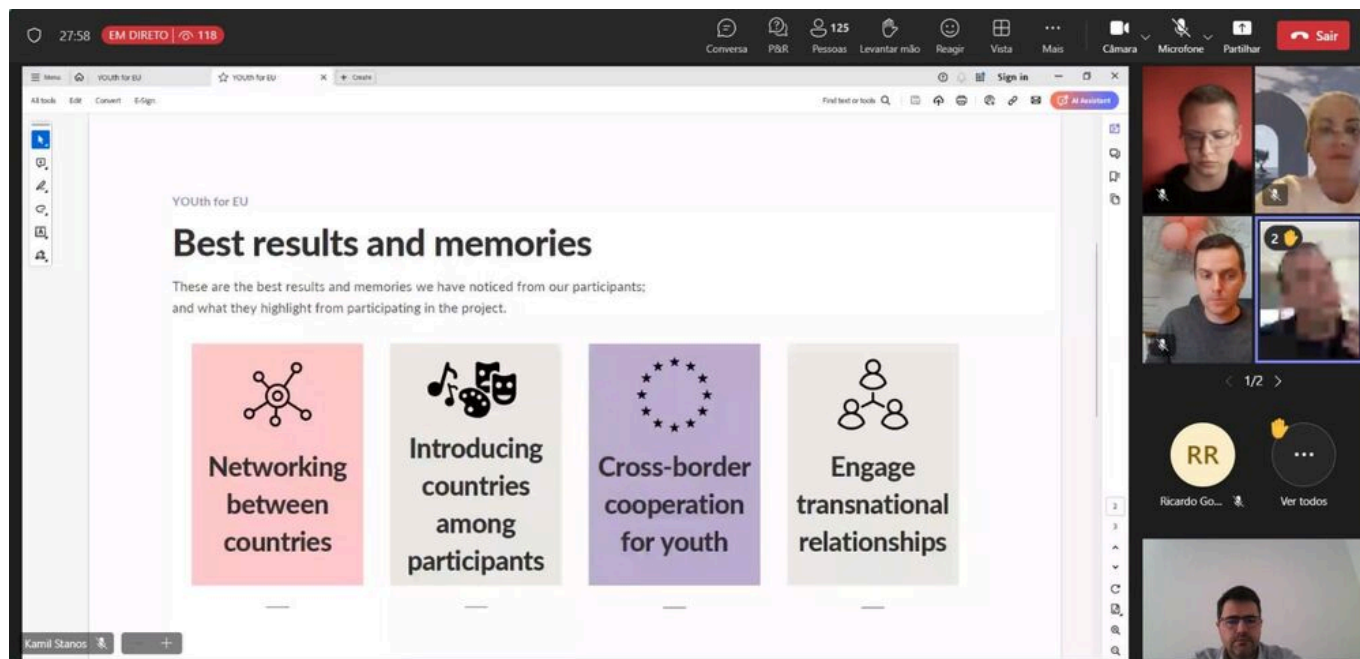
27:58 EM DIRETO 118

Conversa P&R 125 Pessoas Levantar mão Reagir Vista Mais Câmara Microfone Partilhar Sair

Menu YOUth for EU YOUth for EU Create

Sign in

All tools Edit Convert E-Sign

Find text or tools

AI Assistant

YOUth for EU

Best results and memories

These are the best results and memories we have noticed from our participants; and what they highlight from participating in the project.

Networking between countries

Introducing countries among participants

Cross-border cooperation for youth

Engage transnational relationships

2
3

1/2

RR

Ricardo Go...

Ver todos

2

Kamil Stanos